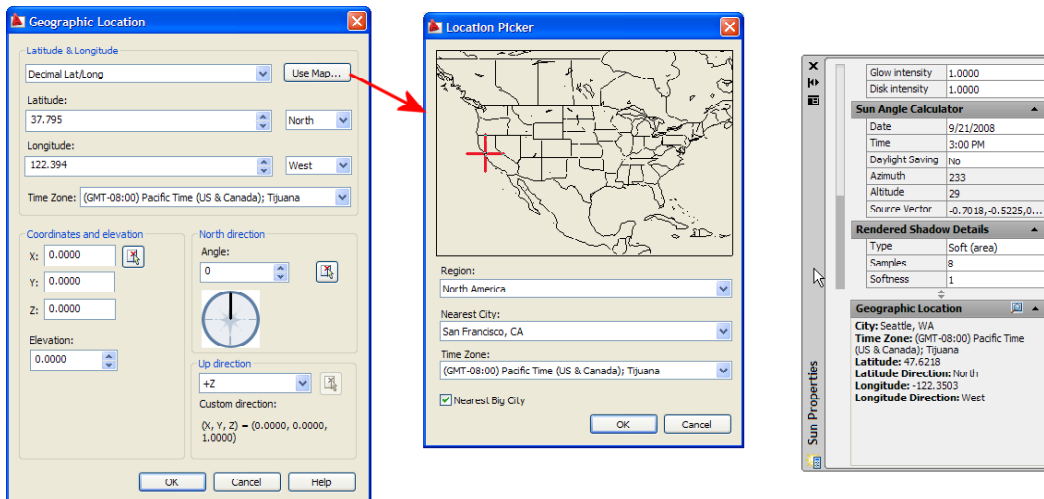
Geographic Location

Latitude & Longitude

Decimal Lat/Long

Use Map...

Latitude:

37.795

North

Longitude:

122.394

West

Time Zone: (GMT-08:00) Pacific Time (US & Canada); Tijuana

Coordinates and elevation

X: 0.0000

Y: 0.0000

Z: 0.0000

Elevation:

0.0000

North direction

Angle:

0

Up direction

+Z

Custom direction:

(X, Y, Z) = (0.0000, 0.0000, 1.0000)

OK

Cancel

Help

Location Picker

Region:

North America

Nearest City:

San Francisco, CA

Time Zone:

(GMT-08:00) Pacific Time (US & Canada); Tijuana

Nearest Big City

OK

Cancel

| Glow intensity | 1.0000 |
|---|---|
| Disk intensity | 1.0000 |

Sun Angle Calculator

| Date | 9/21/2008 |
|---|---|
| Time | 3:00 PM |
| Daylight Saving | No |
| Azimuth | 233 |
| Altitude | 29 |
| Source Vector | -0.7018,-0.5225,0... |

Rendered Shadow Details

| Type | Soft (area) |
|---|---|
| Samples | 8 |
| Softness | 1 |

Geographic Location

City: Seattle, WA
Time Zone: (GMT-08:00) Pacific Time (US & Canada); Tijuana
Latitude: 47.6218
Latitude Direction: North
Longitude: -122.3503
Longitude Direction: West

Sun Properties